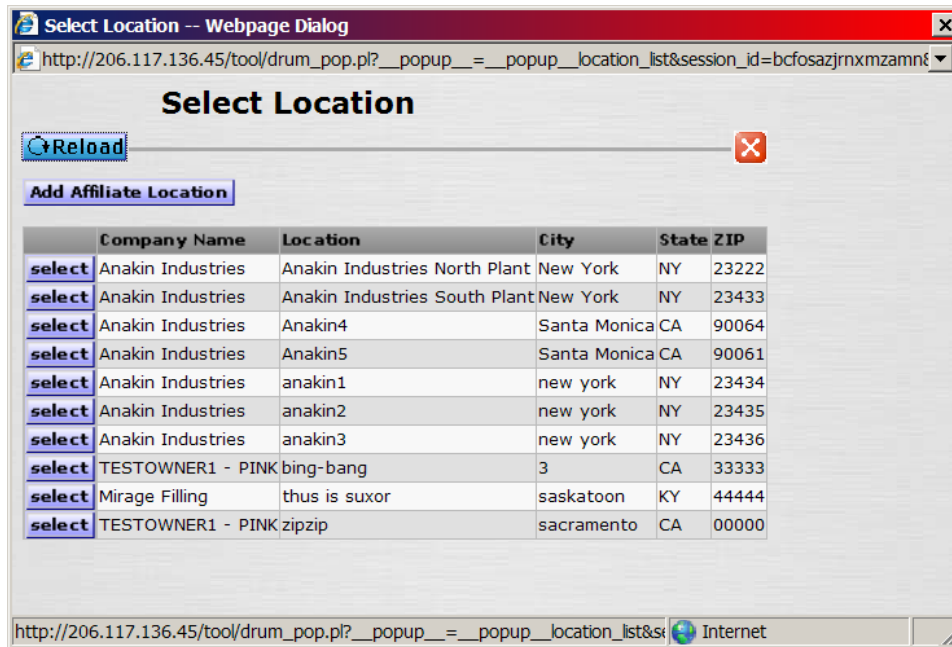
Select Location -- Webpage Dialog

http://206.117.136.45/tool/drum_pop.pl?__popup__=__popup__location_list&session_id=bcfosazjrnxmzamn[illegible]

Select Location

Reload

Add Affiliate Location

| | Company Name | Location | City | State | ZIP |
|---|---|---|---|---|---|
| select | Anakin Industries | Anakin Industries North Plant | New York | NY | 23222 |
| select | Anakin Industries | Anakin Industries South Plant | New York | NY | 23433 |
| select | Anakin Industries | Anakin4 | Santa Monica | CA | 90064 |
| select | Anakin Industries | Anakin5 | Santa Monica | CA | 90061 |
| select | Anakin Industries | anakin1 | new york | NY | 23434 |
| select | Anakin Industries | anakin2 | new york | NY | 23435 |
| select | Anakin Industries | anakin3 | new york | NY | 23436 |
| select | TESTOWNER1 - PINK | bing-bang | 3 | CA | 33333 |
| select | Mirage Filling | thus is suxor | saskatoon | KY | 44444 |
| select | TESTOWNER1 - PINK | zipzip | sacramento | CA | 00000 |

http://206.117.136.45/tool/drum_pop.pl?__popup__=__popup__location_list&s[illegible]

Internet